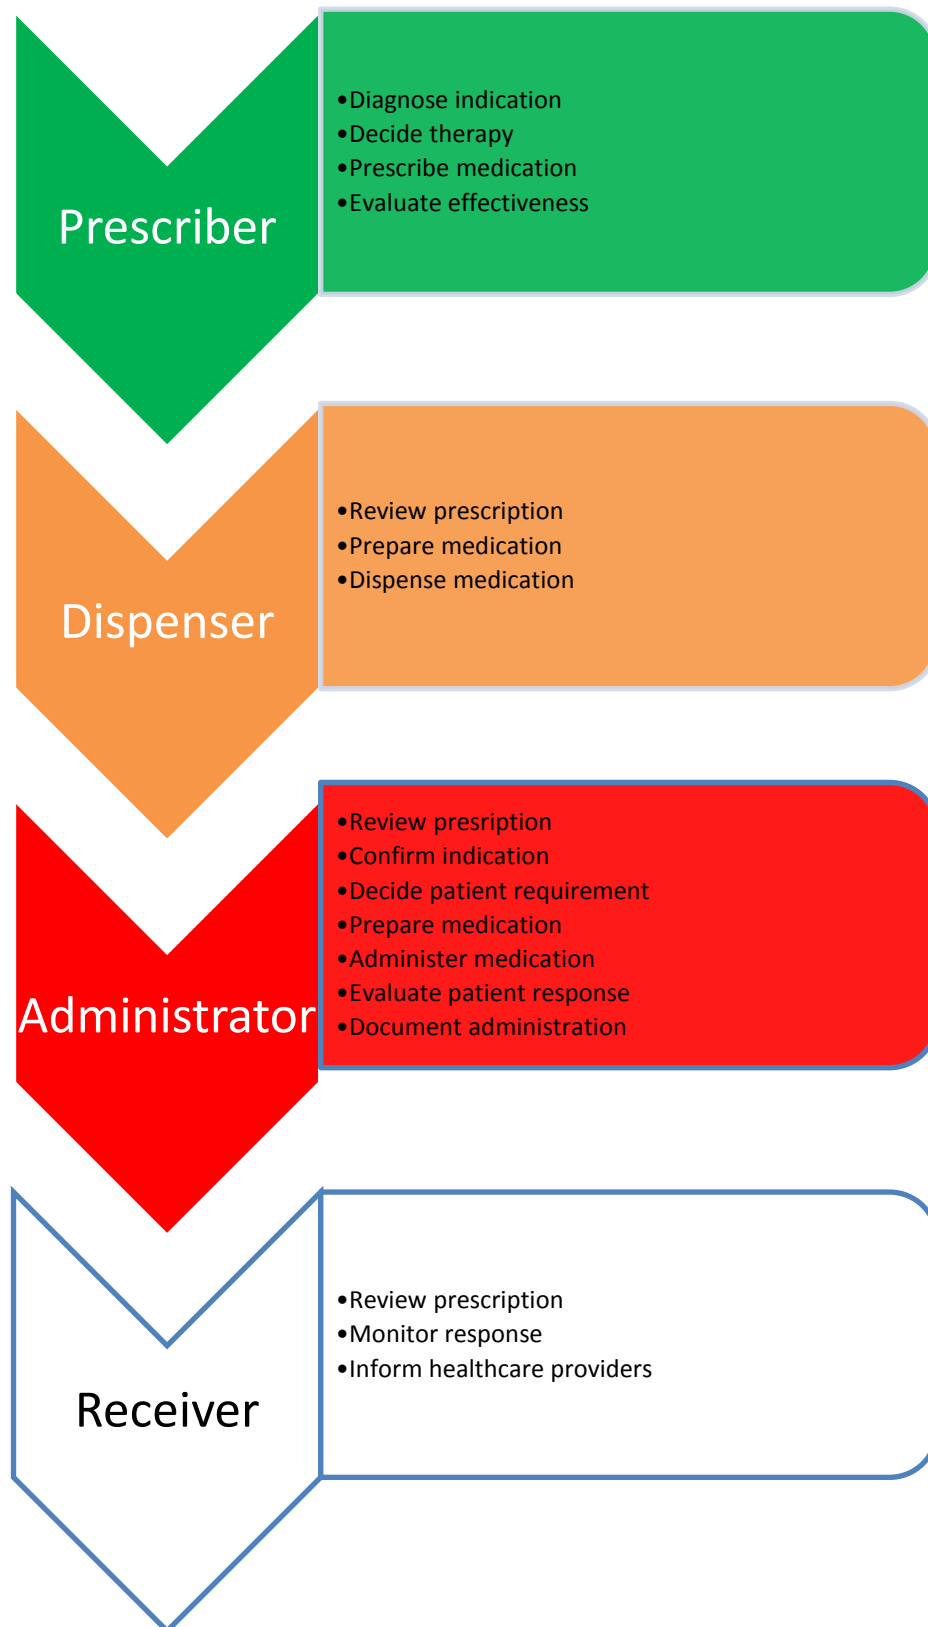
Prescriber

- Diagnose indication
- Decide therapy
- Prescribe medication
- Evaluate effectiveness

Dispenser

- Review prescription
- Prepare medication
- Dispense medication

Administrator

- Review presription
- Confirm indication
- Decide patient requirement
- Prepare medication
- Administer medication
- Evaluate patient response
- Document administration

Receiver

- Review prescription
- Monitor response
- Inform healthcare providers